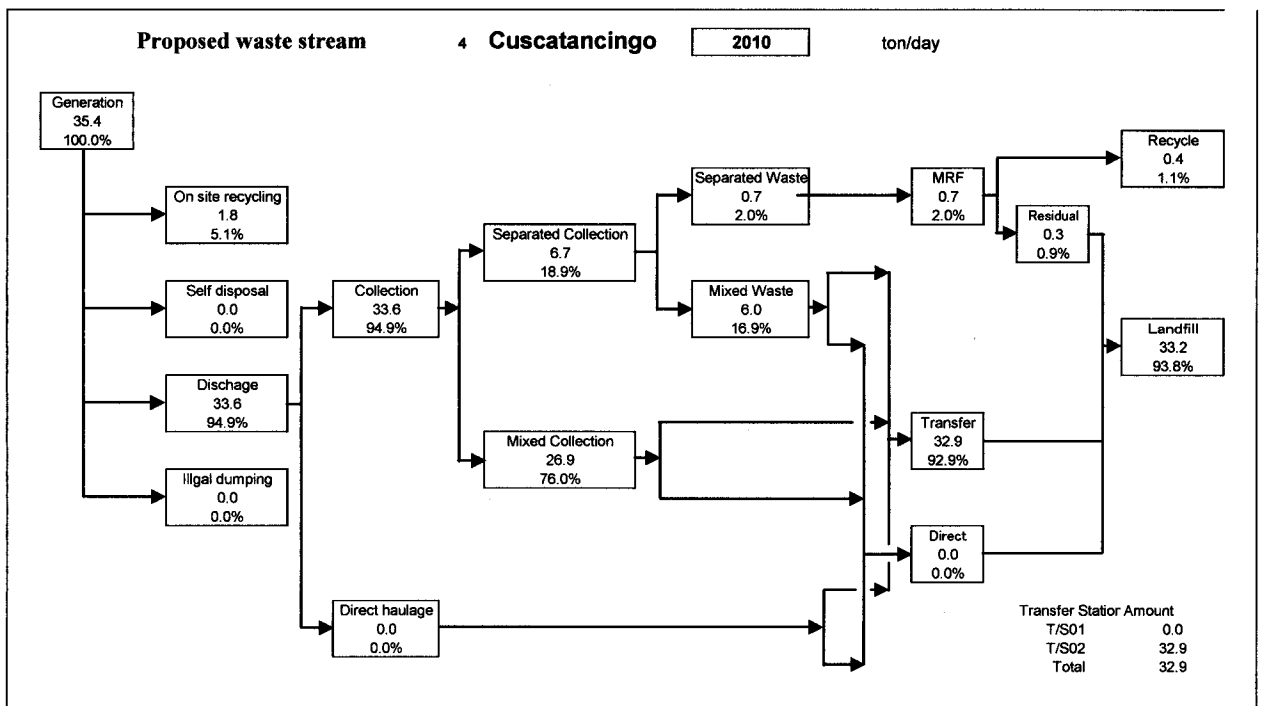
Proposed waste stream 4 Cuscatancingo 2010 ton/day

Generation
35.4
100.0%

On site recycling
1.8
5.1%

Self disposal
0.0
0.0%

Dischage
33.6
94.9%

Illgal dumping
0.0
0.0%

Collection
33.6
94.9%

Separated Collection
6.7
18.9%

Mixed Collection
26.9
76.0%

Direct haulage
0.0
0.0%

Separated Waste
0.7
2.0%

Mixed Waste
6.0
16.9%

MRF
0.7
2.0%

Recycle
0.4
1.1%

Residual
0.3
0.9%

Landfill
33.2
93.8%

Transfer
32.9
92.9%

Direct
0.0
0.0%

Transfer Statior Amount

| | |
|---|---|
| T/S01 | 0.0 |
| T/S02 | 32.9 |
| Total | 32.9 |